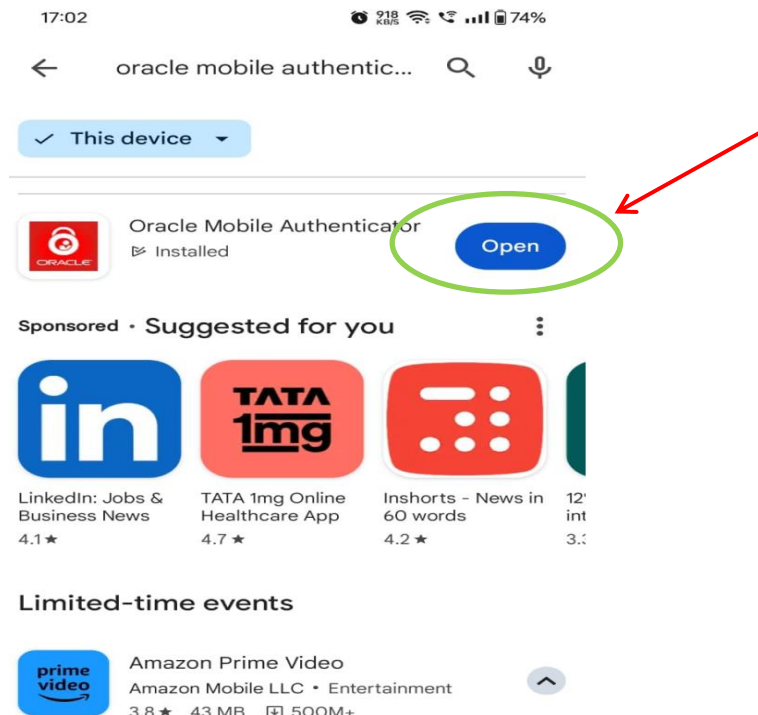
17:02

918 KB/S 74%

oracle mobile authentic...

This device

ORACLE

Oracle Mobile Authenticator

Installed

Open

Sponsored · Suggested for you

in

TATA 1mg

LinkedIn: Jobs & Business News
4.1★

TATA 1mg Online Healthcare App
4.7★

Inshorts - News in 60 words
4.2★

12' int 3.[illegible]

Limited-time events

prime video

Amazon Prime Video
Amazon Mobile LLC • Entertainment
3.8★ 43 MB 500M+